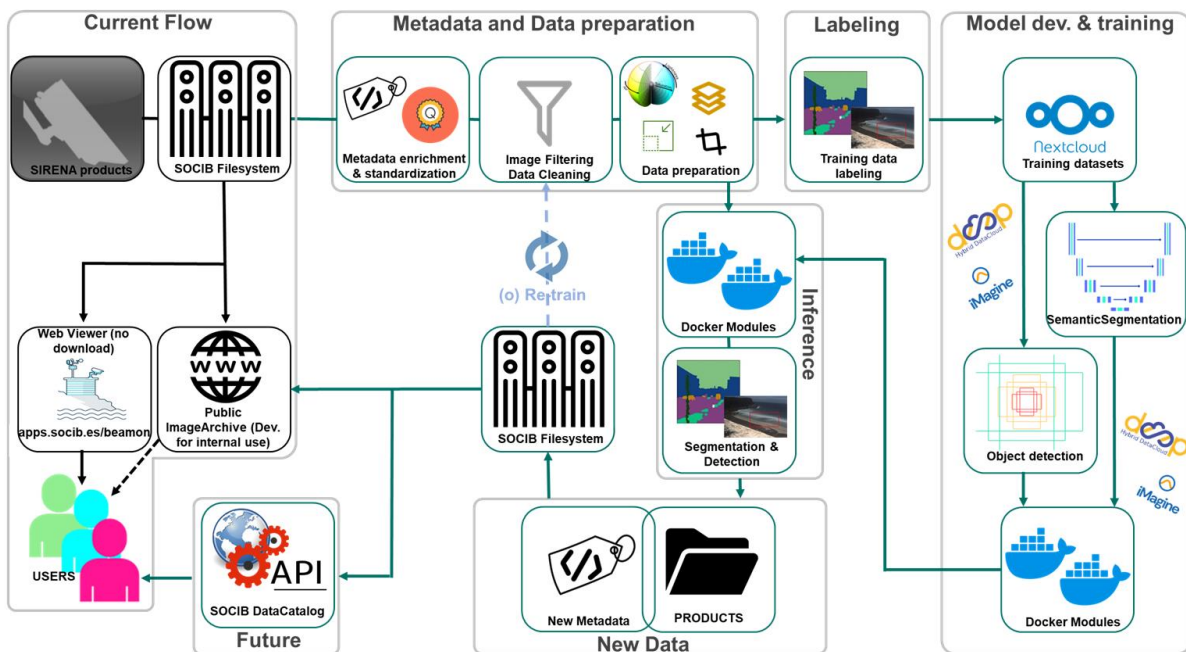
Current Flow

SIRENA products

SOCIB Filesystem

Web Viewer (no download)

apps.socib.es/beamon

WWW

Public ImageArchive (Dev. for internal use)

USERS

Metadata and Data preparation

Metadata enrichment & standardization

Image Filtering Data Cleaning

Data preparation

(o) Re-train

SOCIB Filesystem

API

SOCIB DataCatalog

Future

Labeling

Training data labeling

Docker Modules

Segmentation & Detection

Inference

New Metadata

PRODUCTS

New Data

Model dev. & training

Nextcloud

Training datasets

deep Hybrid DataCloud

iMagine

SemanticSegmentation

Object detection

deep Hybrid DataCloud

iMagine

Docker Modules